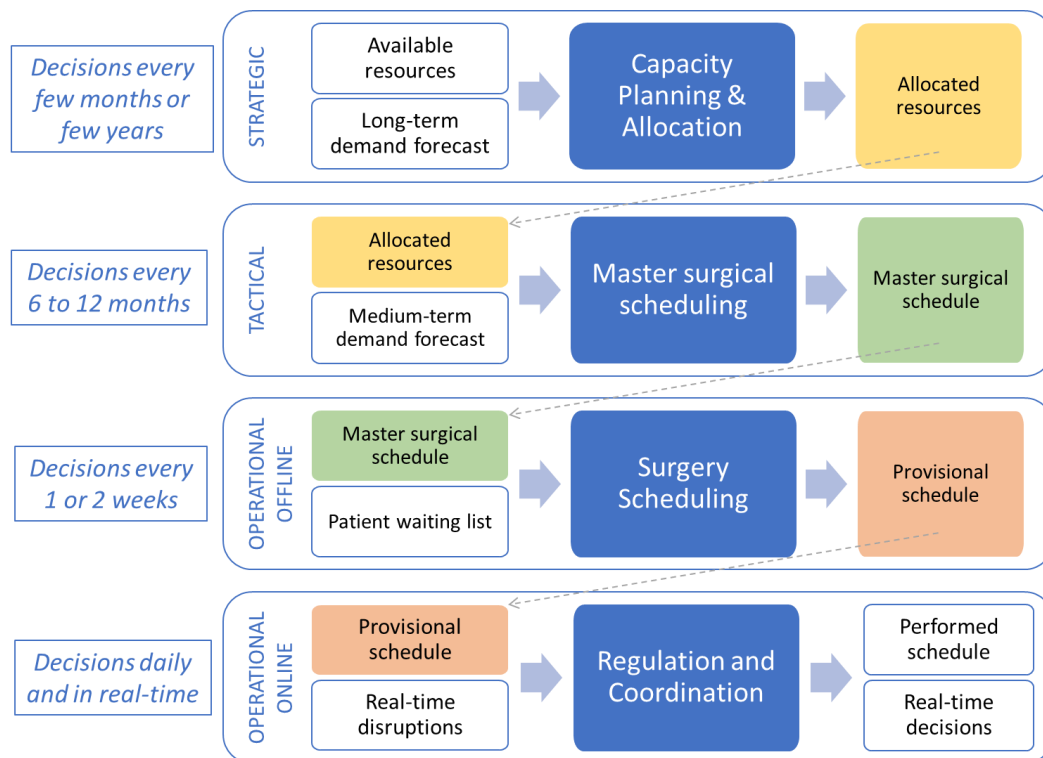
Decisions every few months or few years

STRATEGIC

Available resources

Long-term demand forecast

Capacity Planning & Allocation

Allocated resources

Decisions every 6 to 12 months

TACTICAL

Allocated resources

Medium-term demand forecast

Master surgical scheduling

Master surgical schedule

Decisions every 1 or 2 weeks

OPERATIONAL OFFLINE

Master surgical schedule

Patient waiting list

Surgery Scheduling

Provisional schedule

Decisions daily and in real-time

OPERATIONAL ONLINE

Provisional schedule

Real-time disruptions

Regulation and Coordination

Performed schedule

Real-time decisions